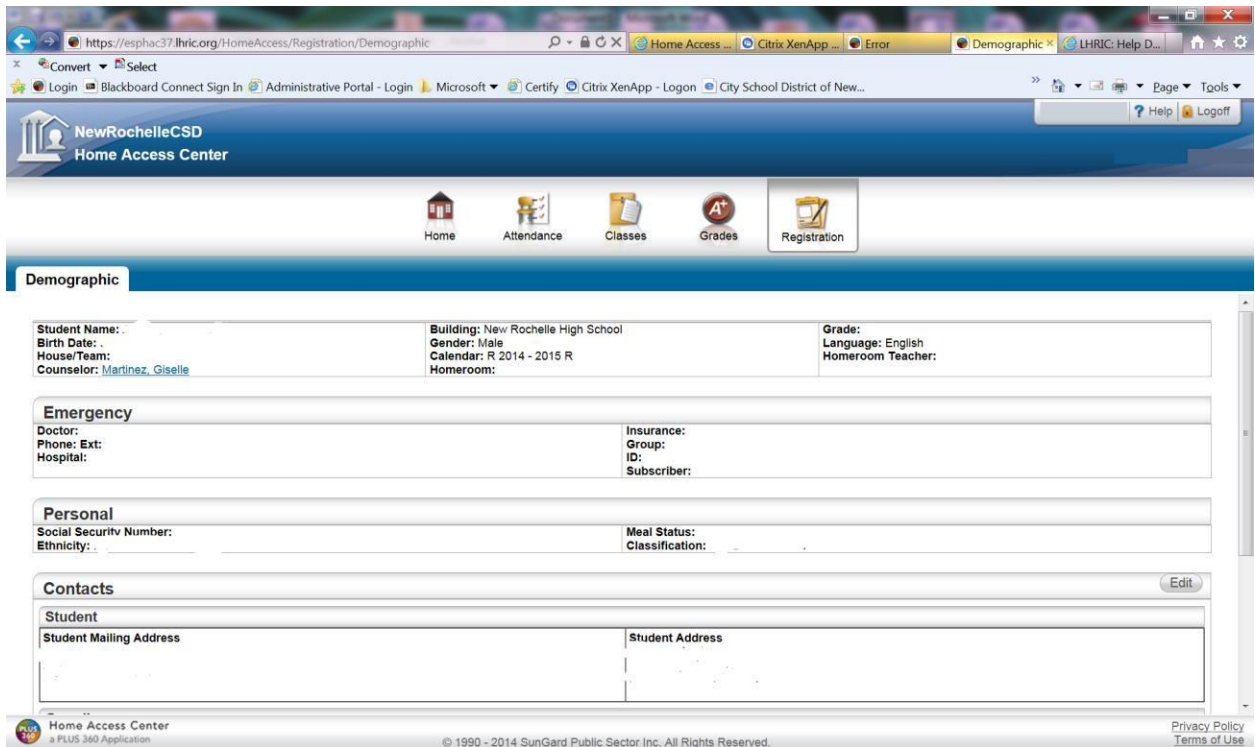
https://esphac37.lhric.org/HomeAccess/Registration/Demographic

Home Access ... Citrix XenApp ... Error Demographic × LHRIC: Help D...

Convert ▾ Select

Login Blackboard Connect Sign In Administrative Portal - Login Microsoft ▾ Certify Citrix XenApp - Logon City School District of New...

Page ▾ Tools ▾

Help Logoff

NewRochelleCSD
Home Access Center

Home Attendance Classes Grades Registration

Demographic

Student Name:
Birth Date:
House/Team:
Counselor: Martinez, Giselle

Building: New Rochelle High School
Gender: Male
Calendar: R 2014 - 2015 R
Homeroom:

Grade:
Language: English
Homeroom Teacher:

Emergency

Doctor:
Phone: Ext:
Hospital:

Insurance:
Group:
ID:
Subscriber:

Personal

Social Security Number:
Ethnicity:

Meal Status:
Classification:

Contacts

Edit

Student

| Student Mailing Address | Student Address |
|---|---|
| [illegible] | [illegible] |

Home Access Center
a PLUS 360 Application

© 1990 - 2014 SunGard Public Sector Inc. All Rights Reserved.

Privacy Policy
Terms of Use